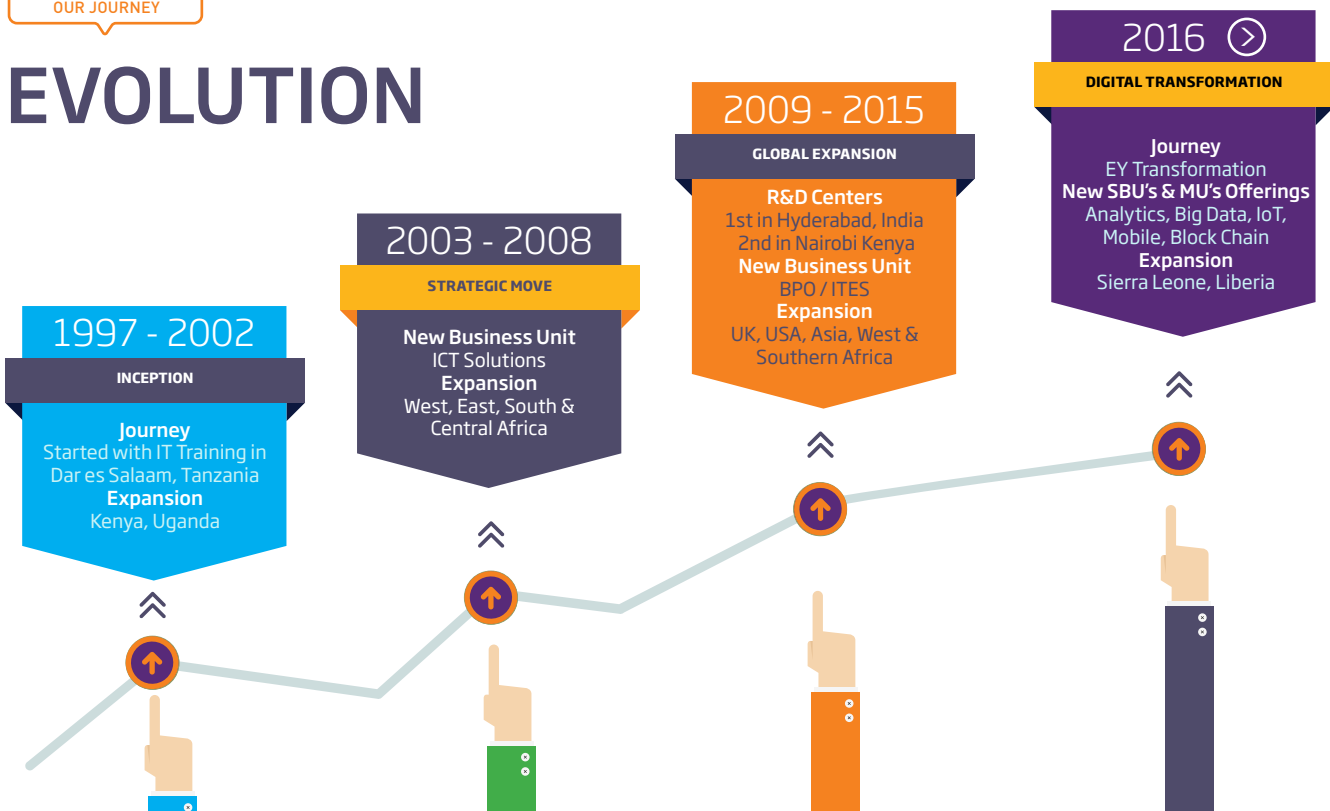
OUR JOURNEY

EVOLUTION

1997 - 2002
INCEPTION
Journey
Started with IT Training in Dar es Salaam, Tanzania
Expansion
Kenya, Uganda

2003 - 2008
STRATEGIC MOVE
New Business Unit
ICT Solutions
Expansion
West, East, South & Central Africa

2009 - 2015
GLOBAL EXPANSION
R&D Centers
1st in Hyderabad, India
2nd in Nairobi Kenya
New Business Unit
BPO / ITES
Expansion
UK, USA, Asia, West & Southern Africa

2016
DIGITAL TRANSFORMATION
Journey
EY Transformation
New SBU's & MU's Offerings
Analytics, Big Data, IoT, Mobile, Block Chain
Expansion
Sierra Leone, Liberia